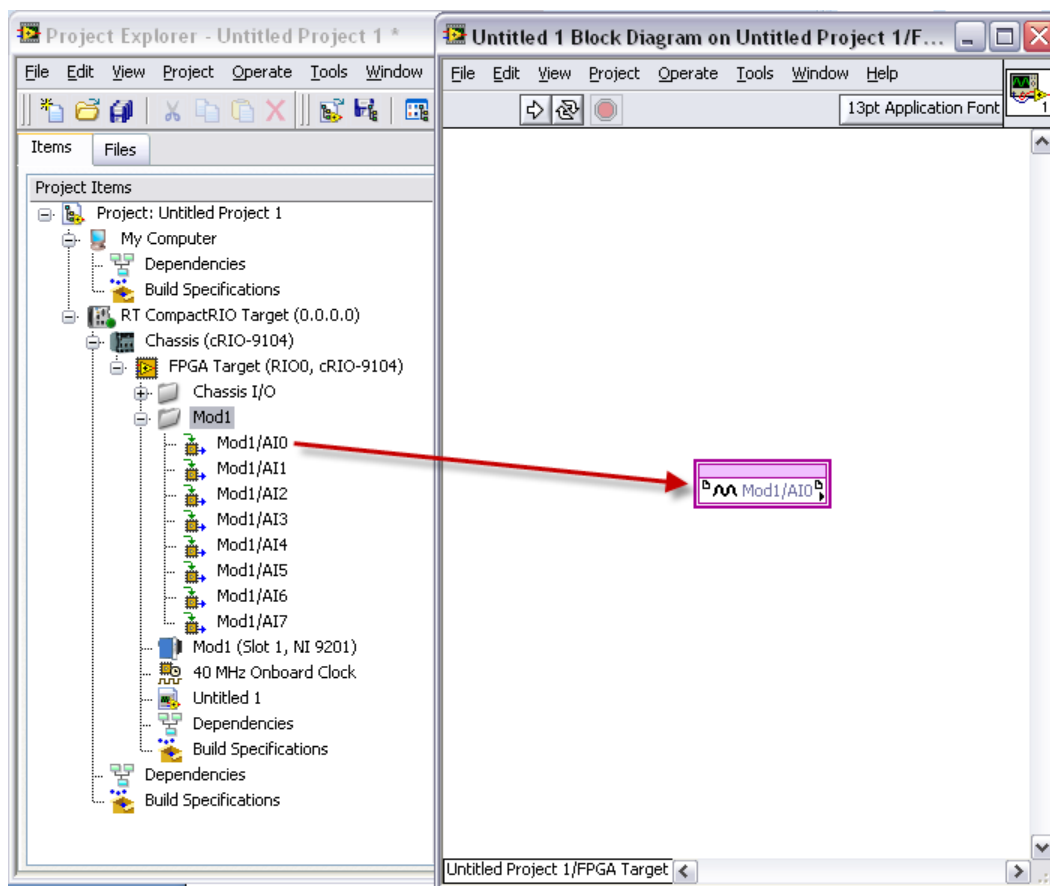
Project Explorer - Untitled Project 1 *

File Edit View Project Operate Tools Window

Items Files

Project Items

Project: Untitled Project 1
My Computer
Dependencies
Build Specifications
RT CompactRIO Target (0.0.0.0)
Chassis (cRIO-9104)
FPGA Target (RIO0, cRIO-9104)
Chassis I/O
Mod1
Mod1/AI0
Mod1/AI1
Mod1/AI2
Mod1/AI3
Mod1/AI4
Mod1/AI5
Mod1/AI6
Mod1/AI7
Mod1 (Slot 1, NI 9201)
40 MHz Onboard Clock
Untitled 1
Dependencies
Build Specifications
Dependencies
Build Specifications

Untitled 1 Block Diagram on Untitled Project 1/F...

File Edit View Project Operate Tools Window Help

13pt Application Font

1

Mod1/AI0

Untitled Project 1/FPGA Target